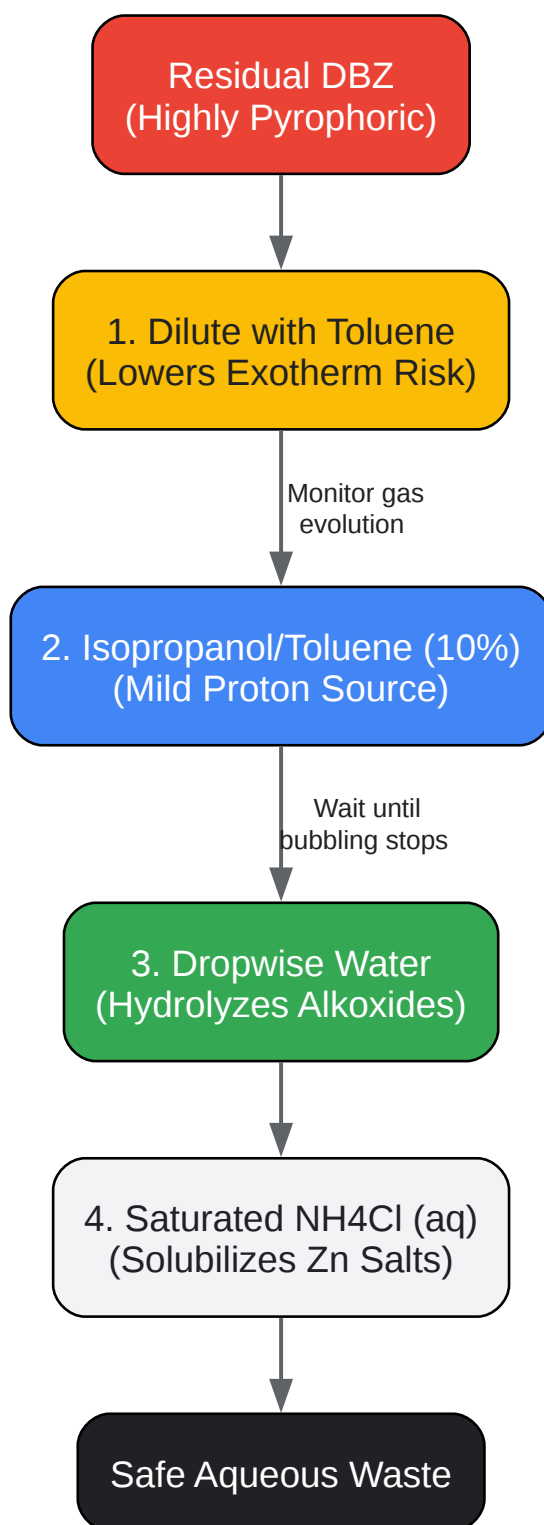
Residual DBZ
(Highly Pyrophoric)

1. Dilute with Toluene
(Lowers Exotherm Risk)

Monitor gas evolution

2. Isopropanol/Toluene (10%)
(Mild Proton Source)

Wait until bubbling stops

3. Dropwise Water
(Hydrolyzes Alkoxides)

4. Saturated NH4Cl (aq)
(Solubilizes Zn Salts)

Safe Aqueous Waste